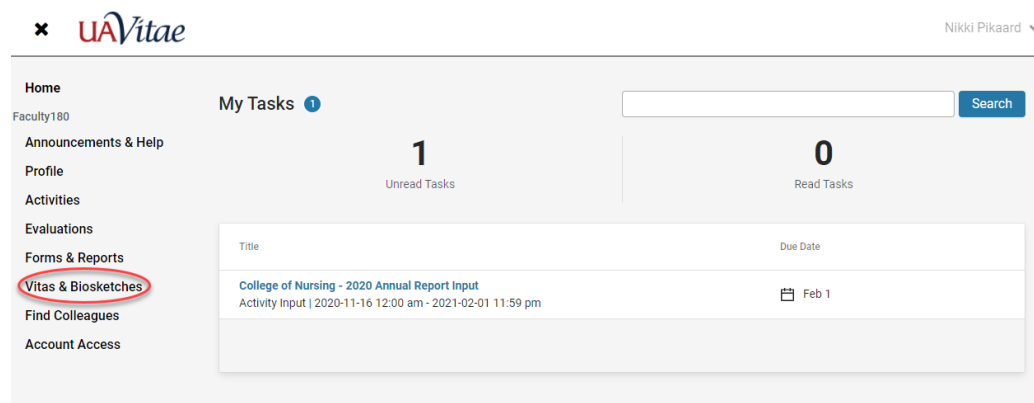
×

UAVitae

Nikki Pikaard

Home

Faculty180

Announcements & Help

Profile

Activities

Evaluations

Forms & Reports

Vitas & Biosketches

Find Colleagues

Account Access

My Tasks 1

Search

1
Unread Tasks

0
Read Tasks

| Title | Due Date |
|---|---|
| College of Nursing - 2020 Annual Report Input<br>Activity Input \| 2020-11-16 12:00 am - 2021-02-01 11:59 pm | Feb 1 |